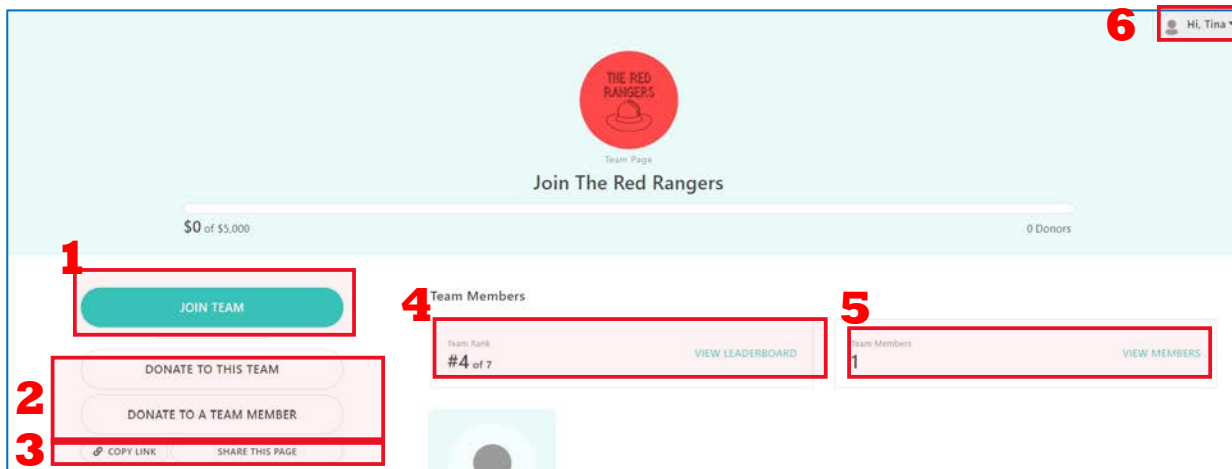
6 Hi, Tina

THE RED RANGERS

Team Page

Join The Red Rangers

$0 of $5,000

0 Donors

1

JOIN TEAM

2

DONATE TO THIS TEAM

DONATE TO A TEAM MEMBER

3

COPY LINK

SHARE THIS PAGE

4

Team Members

Team Rank

#4 of 7

VIEW LEADERBOARD

5

Team Members

1

VIEW MEMBERS